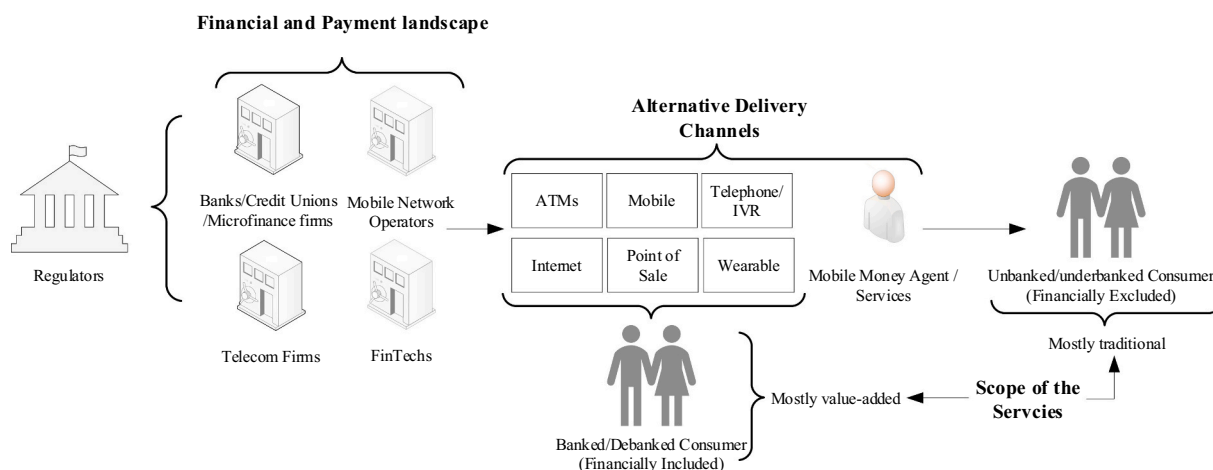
Financial and Payment landscape

Regulators

Banks/Credit Unions /Microfinance firms

Mobile Network Operators

Telecom Firms

FinTechs

Alternative Delivery Channels

| ATMs | Mobile | Telephone/ IVR |
|---|---|---|
| Internet | Point of Sale | Wearable |

Mobile Money Agent / Services

Unbanked/underbanked Consumer (Financially Excluded)

Mostly traditional

Banked/Debanked Consumer (Financially Included)

Mostly value-added

Scope of the Servcies